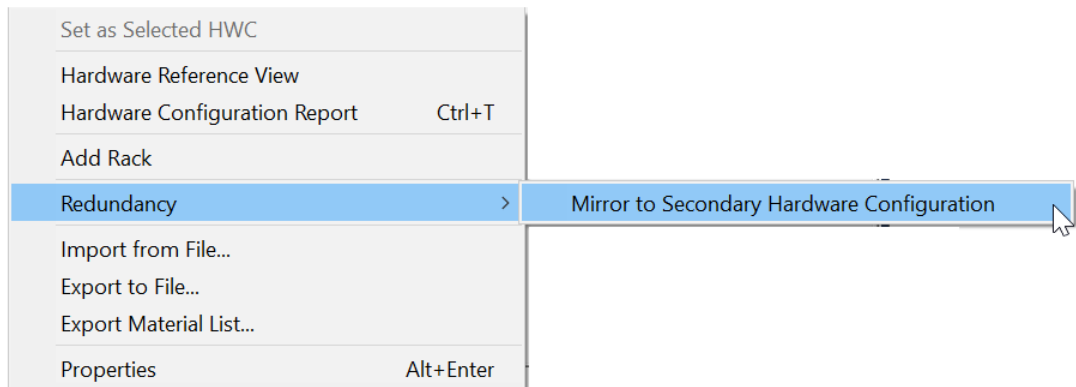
Set as Selected HWC

Hardware Reference View
Hardware Configuration Report Ctrl+T

Add Rack

Redundancy >

Mirror to Secondary Hardware Configuration

Import from File...
Export to File...
Export Material List...

Properties Alt+Enter